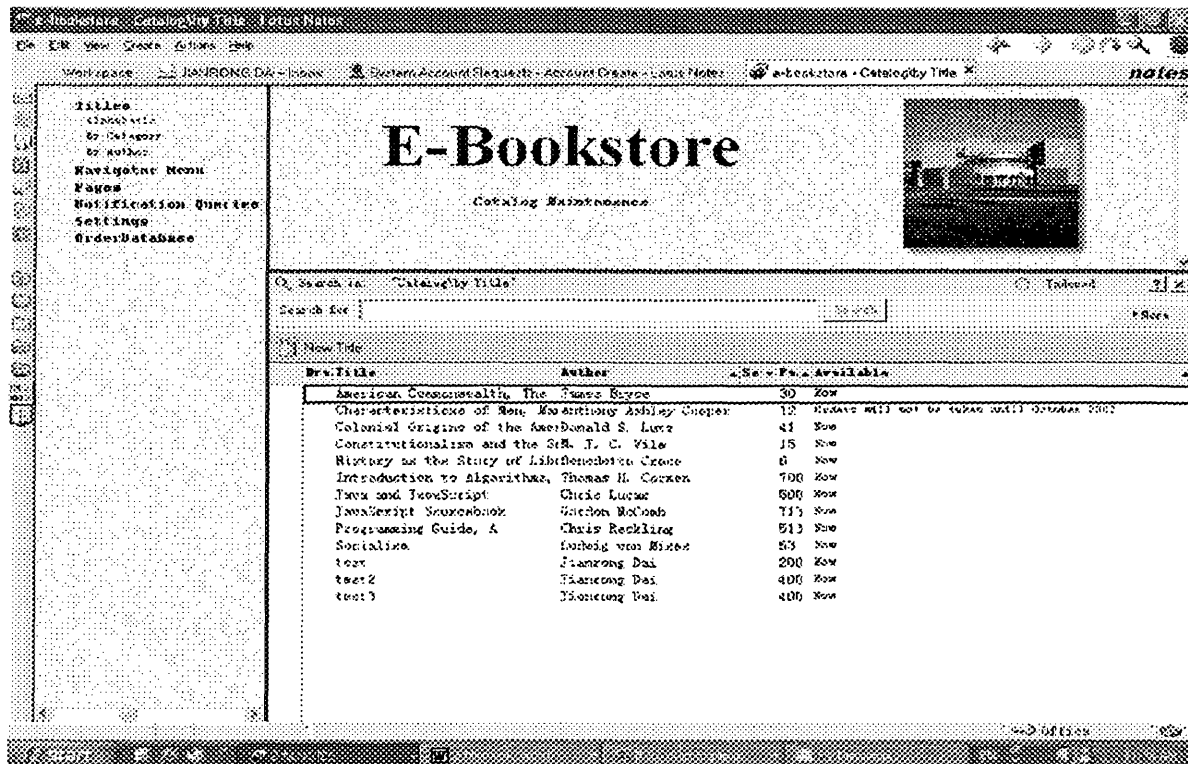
E-Bookstore - Catalog\by Title - Lotus Notes

File Edit View Create Actions Help

Workspace JIANRONG DAI - Inbox System Account Requests - Account Create - Lotus Notes e-bookstore - Catalog\by Title

notes

Titles
Classic
By Category
By Author
Navigator Menu
Pages
Notification Queries
Settings
OrderDatabase

E-Bookstore

Catalog Maintenance

Search in: "Catalog\by Title"

Indexed

Search for

Search

More

New Title

| Drv.Title | Author | Se | Pr | Available |
|---|---|---|---|---|
| American Commonwealth, The | James Bryce | 30 | | Now |
| Characteristics of Men, Ma | Anthony Ashley Cooper | 12 | | Orders will not be taken until October 2002 |
| Colonial Origins of the Ame | Donald S. Lutz | 41 | | Now |
| Constitutionalism and the Se | M. J. C. Vile | 15 | | Now |
| History as the Story of Libe | Benedetto Croce | 6 | | Now |
| Introduction to Algorithms, | Thomas H. Cormen | 700 | | Now |
| Java and JavaScript | Chris Lucas | 500 | | Now |
| JavaScript Sourcebook | Gordon McComb | 711 | | Now |
| Programming Guide, A | Chris Reckling | 513 | | Now |
| Socialism | Ludwig von Mises | 53 | | Now |
| test | Jianrong Dai | 200 | | Now |
| test2 | Jianrong Dai | 400 | | Now |
| test3 | Jianrong Dai | 400 | | Now |

Office